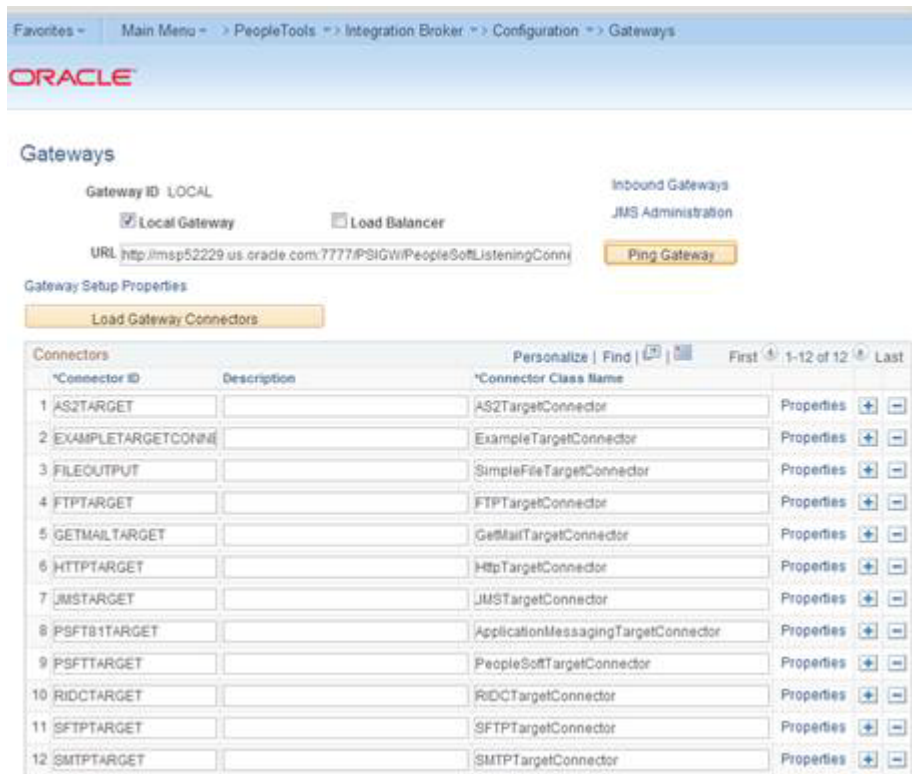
Favorites ▾   Main Menu ▾ > PeopleTools ▾ > Integration Broker ▾ > Configuration ▾ > Gateways

ORACLE

Gateways

Gateway ID LOCAL

Inbound Gateways

JMS Administration

Local Gateway   Load Balancer

URL http://msp52229.us.oracle.com:7777/PSIGW/PeopleSoftListeningConne

Ping Gateway

Gateway Setup Properties

Load Gateway Connectors

Connectors   Personalize | Find |   First 1-12 of 12 Last

| | *Connector ID | Description | *Connector Class Name | | | |
|---|---|---|---|---|---|---|
| 1 | AS2TARGET | | AS2TargetConnector | Properties | + | − |
| 2 | EXAMPLETARGETCONNE | | ExampleTargetConnector | Properties | + | − |
| 3 | FILEOUTPUT | | SimpleFileTargetConnector | Properties | + | − |
| 4 | FTPTARGET | | FTPTargetConnector | Properties | + | − |
| 5 | GETMAILTARGET | | GetMailTargetConnector | Properties | + | − |
| 6 | HTTPTARGET | | HttpTargetConnector | Properties | + | − |
| 7 | JMSTARGET | | JMSTargetConnector | Properties | + | − |
| 8 | PSFT81TARGET | | ApplicationMessagingTargetConnector | Properties | + | − |
| 9 | PSFTTARGET | | PeopleSoftTargetConnector | Properties | + | − |
| 10 | RIDCTARGET | | RIDCTargetConnector | Properties | + | − |
| 11 | SFTPTARGET | | SFTPTargetConnector | Properties | + | − |
| 12 | SMTPTARGET | | SMTPTargetConnector | Properties | + | − |